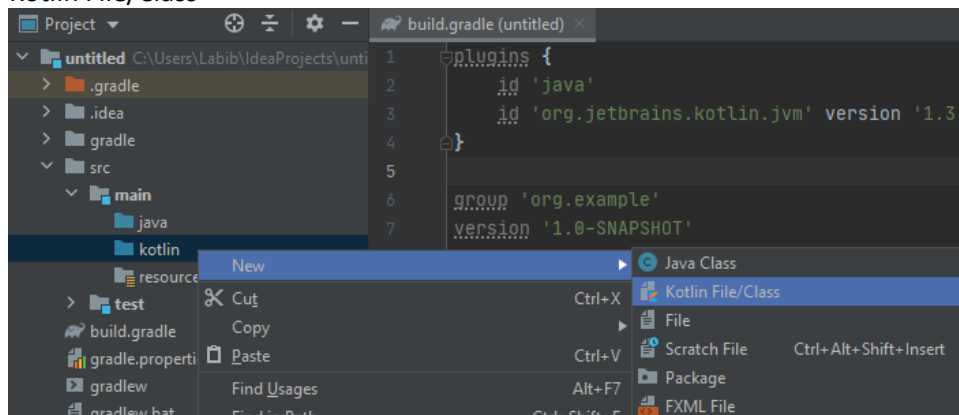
Kotlin File/Class

Project ▾

untitled C:\Users\Labib\IdeaProjects\unti
.gradle
.idea
gradle
src
main
java
kotlin
resource
test
build.gradle
gradle.properti
gradlew
gradlew.bat

build.gradle (untitled) ×

1 plugins {
2 id 'java'
3 id 'org.jetbrains.kotlin.jvm' version '1.3
4 }
5
6 group 'org.example'
7 version '1.0-SNAPSHOT'

New
Cut Ctrl+X
Copy
Paste Ctrl+V
Find Usages Alt+F7
Find in Path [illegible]

Java Class
Kotlin File/Class
File
Scratch File Ctrl+Alt+Shift+Insert
Package
FXML File